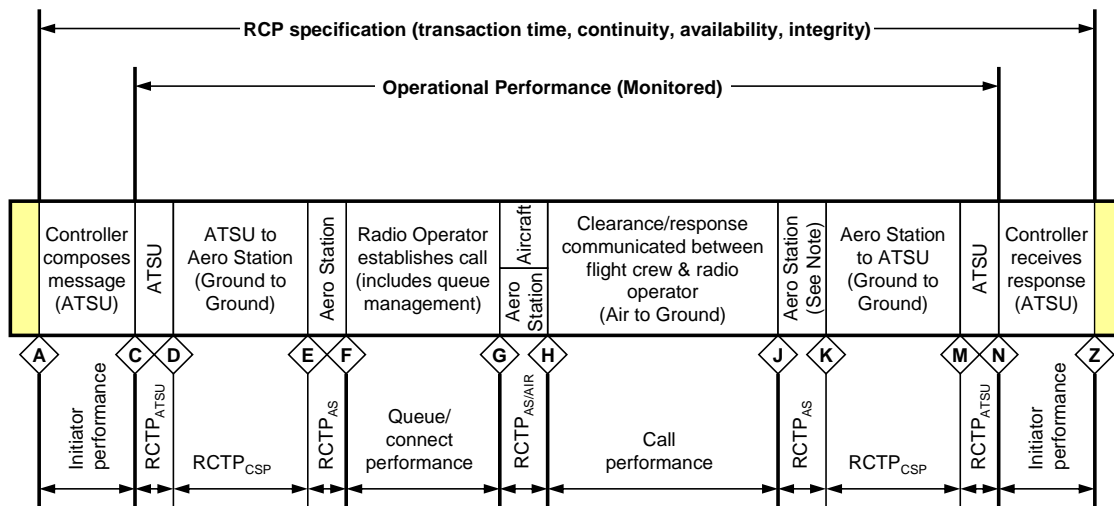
RCP specification (transaction time, continuity, availability, integrity)

Operational Performance (Monitored)

Controller composes message (ATSU)

ATSU

ATSU to Aero Station (Ground to Ground)

Aero Station

Radio Operator establishes call (includes queue management)

Aircraft

Aero Station

Clearance/response communicated between flight crew & radio operator (Air to Ground)

Aero Station (See Note)

Aero Station to ATSU (Ground to Ground)

ATSU

Controller receives response (ATSU)

A C D E F G H J K M N Z

Initiator performance

$RCTP_{ATSU}$

$RCTP_{CSP}$

$RCTP_{AS}$

Queue/ connect performance

$RCTP_{AS/AIR}$

Call performance

$RCTP_{AS}$

$RCTP_{CSP}$

$RCTP_{ATSU}$

Initiator performance